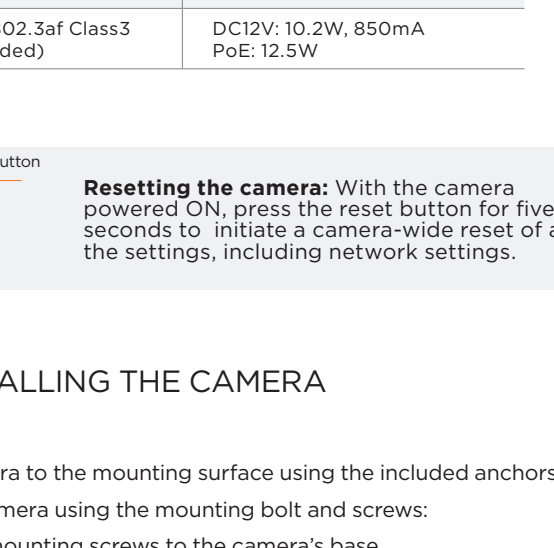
| 02.3af Class3 ded) | DC12V: 10.2W, 850mA PoE: 12.5W |
|---|---|

utton

**Resetting the camera:** With the camera powered ON, press the reset button for five seconds to initiate a camera-wide reset of a the settings, including network settings.

ALLING THE CAMERA

ra to the mounting surface using the included anchors

mera using the mounting bolt and screws:

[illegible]